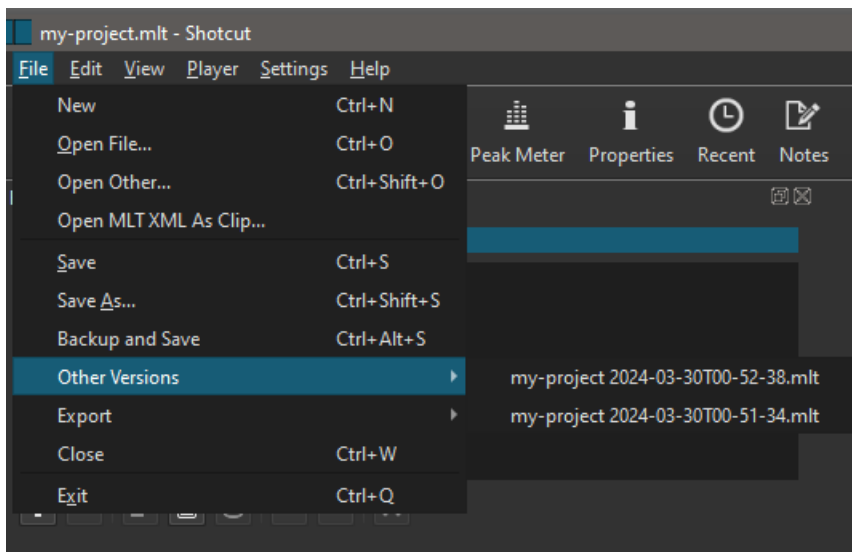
my-project.mlt - Shotcut

File Edit View Player Settings Help

New Ctrl+N
Open File... Ctrl+O
Open Other... Ctrl+Shift+O
Open MLT XML As Clip...
Save Ctrl+S
Save As... Ctrl+Shift+S
Backup and Save Ctrl+Alt+S
Other Versions
Export
Close Ctrl+W
Exit Ctrl+Q

my-project 2024-03-30T00-52-38.mlt
my-project 2024-03-30T00-51-34.mlt

Peak Meter
Properties
Recent
Notes